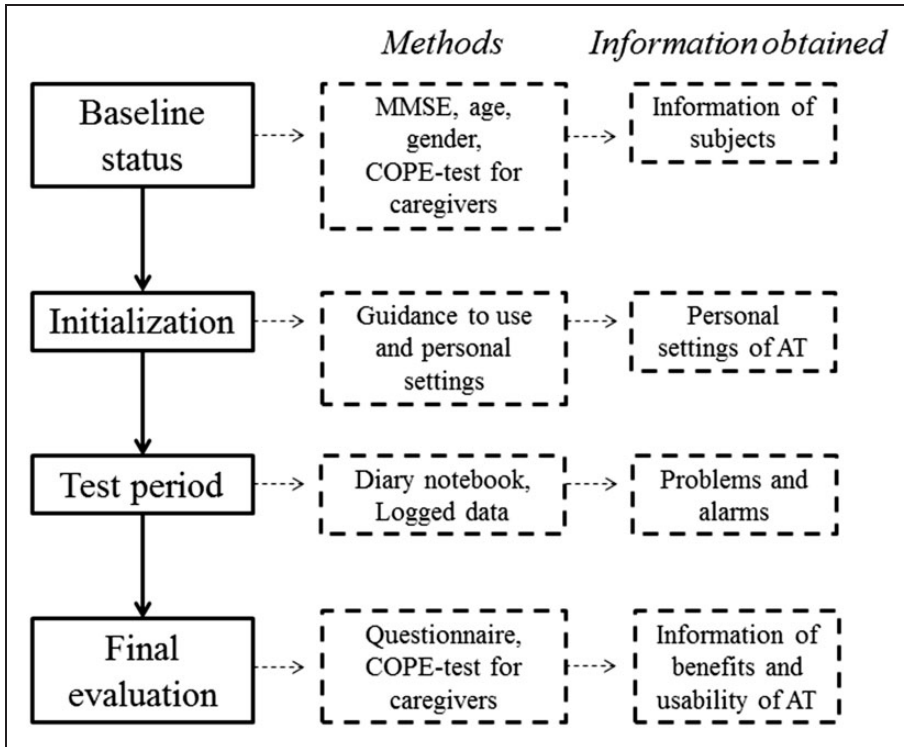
Methods

Information obtained

Baseline status

MMSE, age, gender, COPE-test for caregivers

Information of subjects

Initialization

Guidance to use and personal settings

Personal settings of AT

Test period

Diary notebook, Logged data

Problems and alarms

Final evaluation

Questionnaire, COPE-test for caregivers

Information of benefits and usability of AT